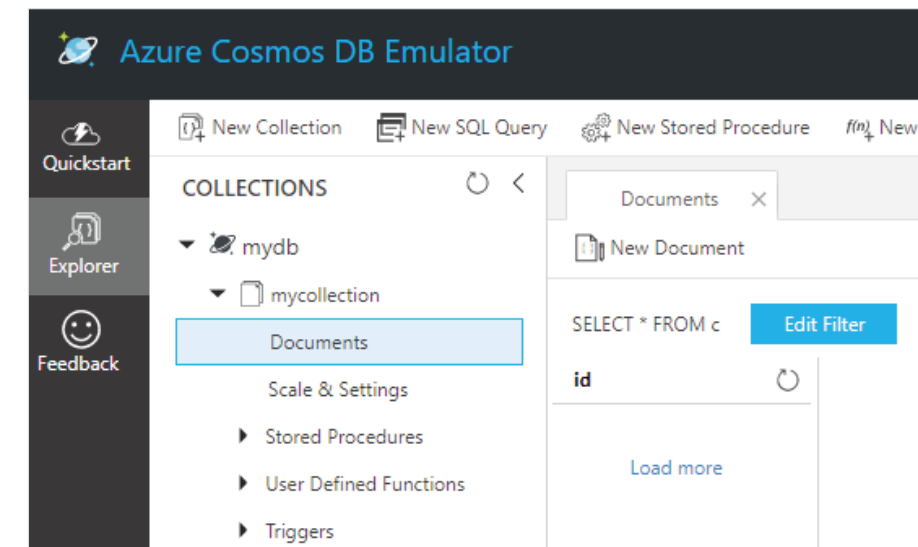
Azure Cosmos DB Emulator

Quickstart

Explorer

Feedback

New Collection New SQL Query New Stored Procedure New

COLLECTIONS

mydb

mycollection

Documents

Scale & Settings

Stored Procedures

User Defined Functions

Triggers

Documents ×

New Document

SELECT * FROM c

Edit Filter

id

Load more